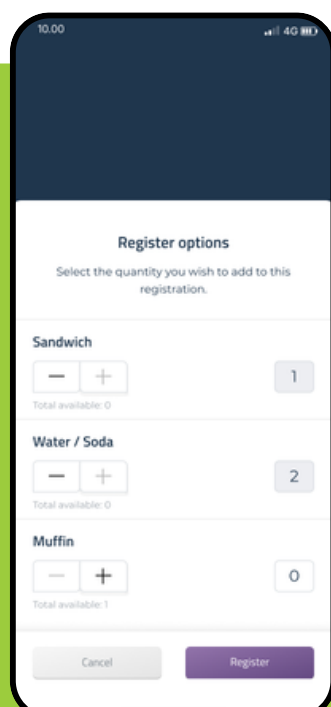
10.00

4G

Register options

Select the quantity you wish to add to this registration.

Sandwich

−  +

1

Total available: 0

Water / Soda

−  +

2

Total available: 0

Muffin

−  +

0

Total available: 1

Cancel

Register